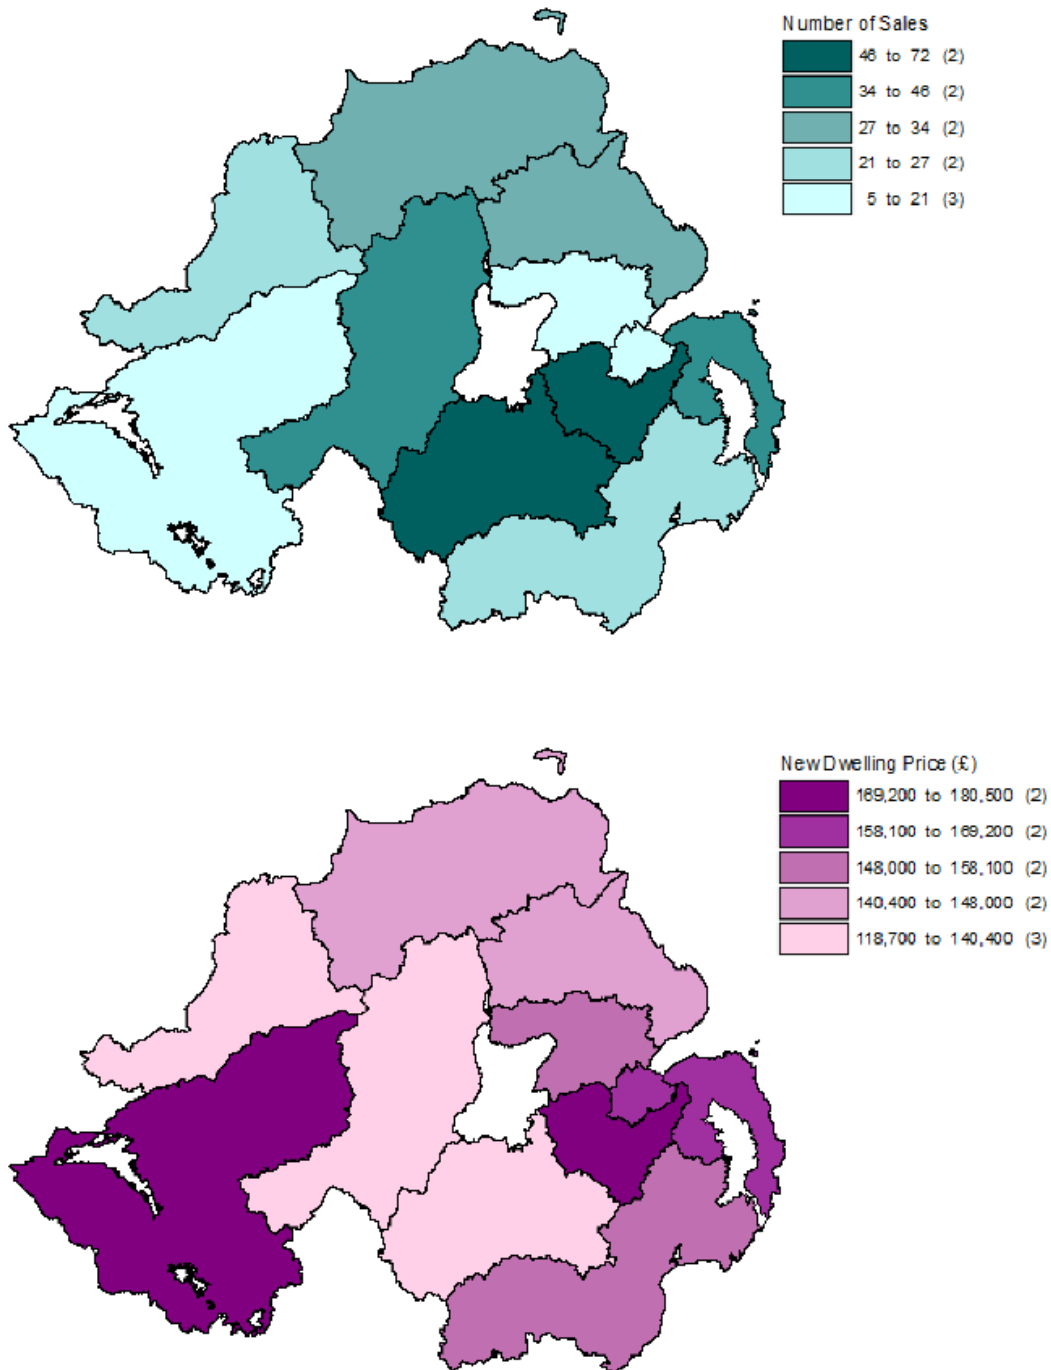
Number of Sales

46 to 72 (2)
34 to 46 (2)
27 to 34 (2)
21 to 27 (2)
5 to 21 (3)

New Dwelling Price (£)

169,200 to 180,500 (2)
158,100 to 169,200 (2)
148,000 to 158,100 (2)
140,400 to 148,000 (2)
118,700 to 140,400 (3)